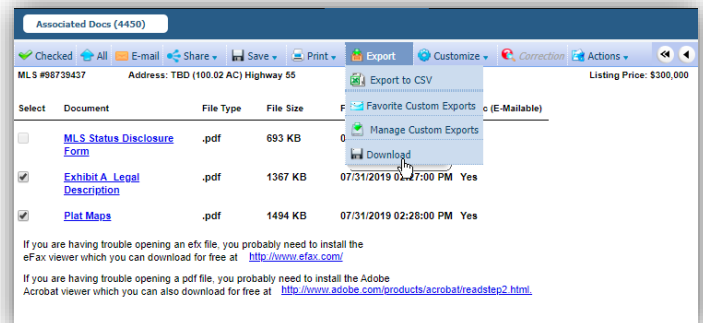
Associated Docs (4450)

Checked All E-mail Share Save Print Export Customize Correction Actions

MLS #98739437 Address: TBD (100.02 AC) Highway 55 Listing Price: $300,000

Export to CSV
Favorite Custom Exports
Manage Custom Exports
Download

| Select | Document | File Type | File Size | F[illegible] | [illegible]c (E-Mailable) |
|---|---|---|---|---|---|
| | MLS Status Disclosure Form | .pdf | 693 KB | 0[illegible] | |
| ✔ | Exhibit A Legal Description | .pdf | 1367 KB | 07/31/2019 0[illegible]:27:00 PM | Yes |
| ✔ | Plat Maps | .pdf | 1494 KB | 07/31/2019 02:28:00 PM | Yes |

If you are having trouble opening an efx file, you probably need to install the eFax viewer which you can download for free at http://www.efax.com/

If you are having trouble opening a pdf file, you probably need to install the Adobe Acrobat viewer which you can also download for free at http://www.adobe.com/products/acrobat/readstep2.html.